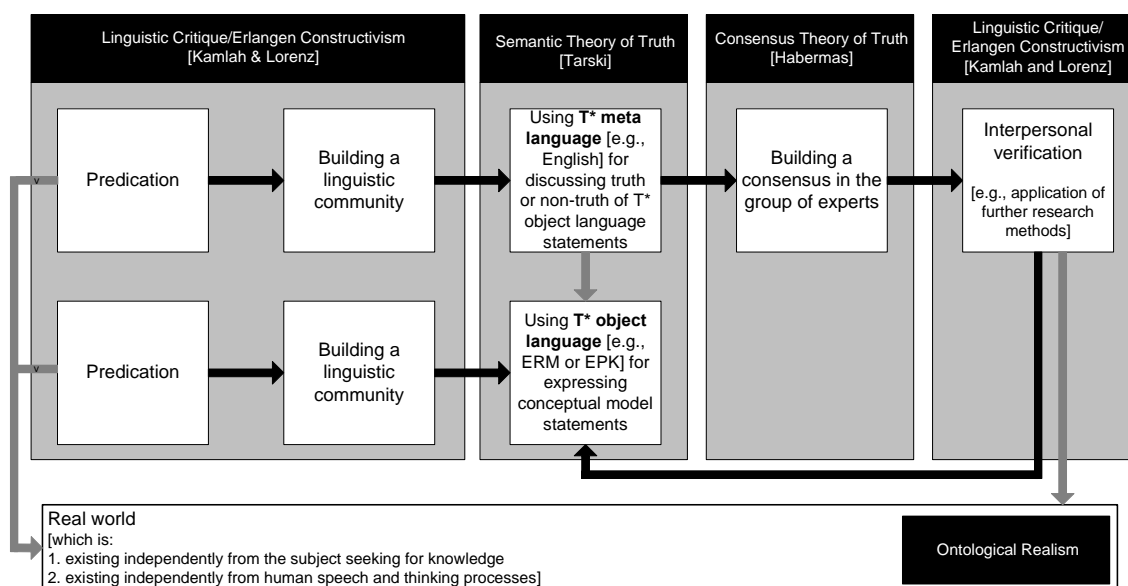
Linguistic Critique/Erlangen Constructivism [Kamlah & Lorenz]

Semantic Theory of Truth [Tarski]

Consensus Theory of Truth [Habermas]

Linguistic Critique/ Erlangen Constructivism [Kamlah and Lorenz]

v

Predication

Building a linguistic community

Using **T\* meta language** [e.g., English] for discussing truth or non-truth of T\* object language statements

Building a consensus in the group of experts

Interpersonal verification

[e.g., application of further research methods]

v

Predication

Building a linguistic community

Using **T\* object language** [e.g., ERM or EPK] for expressing conceptual model statements

Real world
[which is:
1. existing independently from the subject seeking for knowledge
2. existing independently from human speech and thinking processes]

Ontological Realism